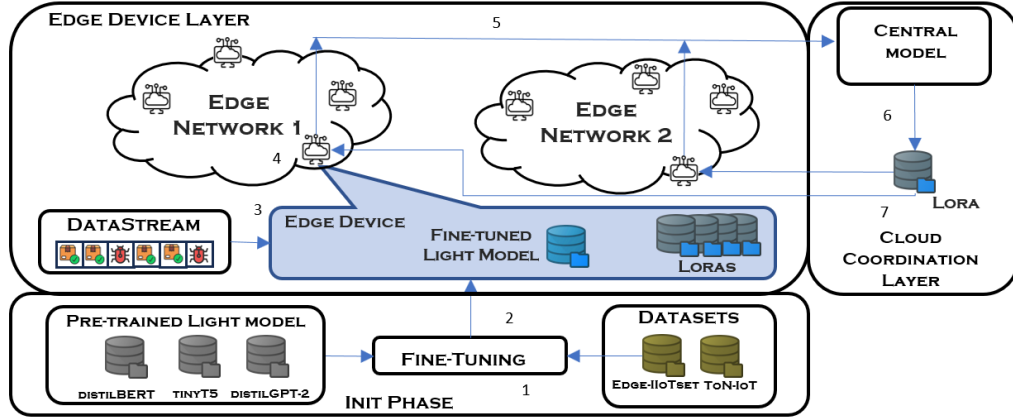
Edge Device Layer

5

Central model

Edge Network 1

Edge Network 2

6

4

Lora

3

7

DataStream

Edge Device

Fine-tuned Light Model

Loras

Cloud Coordination Layer

Pre-trained Light model

2

Datasets

Fine-Tuning

distilBERT

tinyT5

distilGPT-2

1

Edge-IIoTset

ToN-IoT

Init Phase